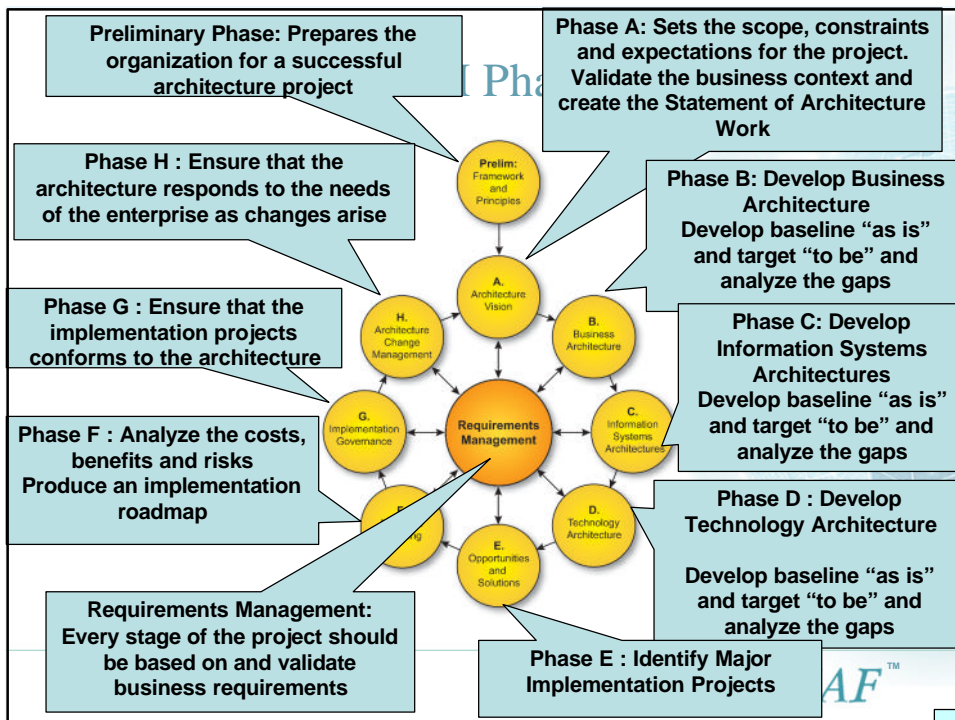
Preliminary Phase: Prepares the organization for a successful architecture project

Phase A: Sets the scope, constraints and expectations for the project. Validate the business context and create the Statement of Architecture Work

I Pha

Phase H : Ensure that the architecture responds to the needs of the enterprise as changes arise

Phase B: Develop Business Architecture Develop baseline "as is" and target "to be" and analyze the gaps

Phase G : Ensure that the implementation projects conforms to the architecture

Phase C: Develop Information Systems Architectures Develop baseline "as is" and target "to be" and analyze the gaps

Phase F : Analyze the costs, benefits and risks Produce an implementation roadmap

Phase D : Develop Technology Architecture

Develop baseline "as is" and target "to be" and analyze the gaps

Requirements Management: Every stage of the project should be based on and validate business requirements

Phase E : Identify Major Implementation Projects

Prelim: Framework and Principles

A. Architecture Vision

B. Business Architecture

C. Information Systems Architectures

D. Technology Architecture

E. Opportunities and Solutions

F. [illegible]ing

G. Implementation Governance

H. Architecture Change Management

Requirements Management

AF™